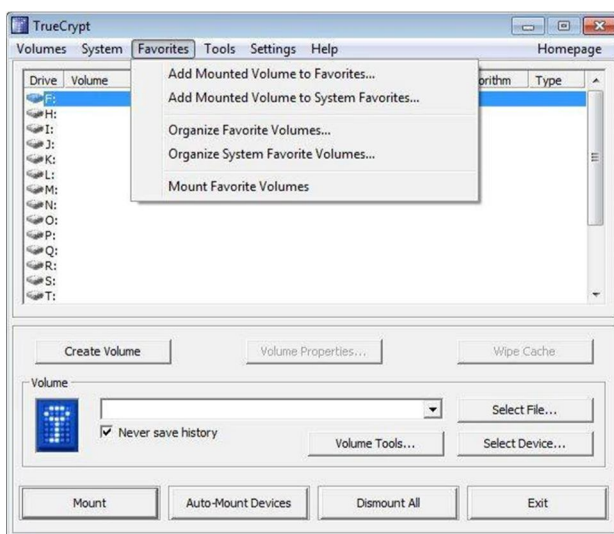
TrueCrypt

Volumes System Favorites Tools Settings Help Homepage

| Drive | Volume | orithm | Type |
|---|---|---|---|
| F: | | | |
| H: | | | |
| I: | | | |
| J: | | | |
| K: | | | |
| L: | | | |
| M: | | | |
| N: | | | |
| O: | | | |
| P: | | | |
| Q: | | | |
| R: | | | |
| S: | | | |
| T: | | | |

Add Mounted Volume to Favorites...
Add Mounted Volume to System Favorites...
Organize Favorite Volumes...
Organize System Favorite Volumes...
Mount Favorite Volumes

Create Volume
Volume Properties...
Wipe Cache

Volume
Never save history
Volume Tools...
Select File...
Select Device...

Mount
Auto-Mount Devices
Dismount All
Exit